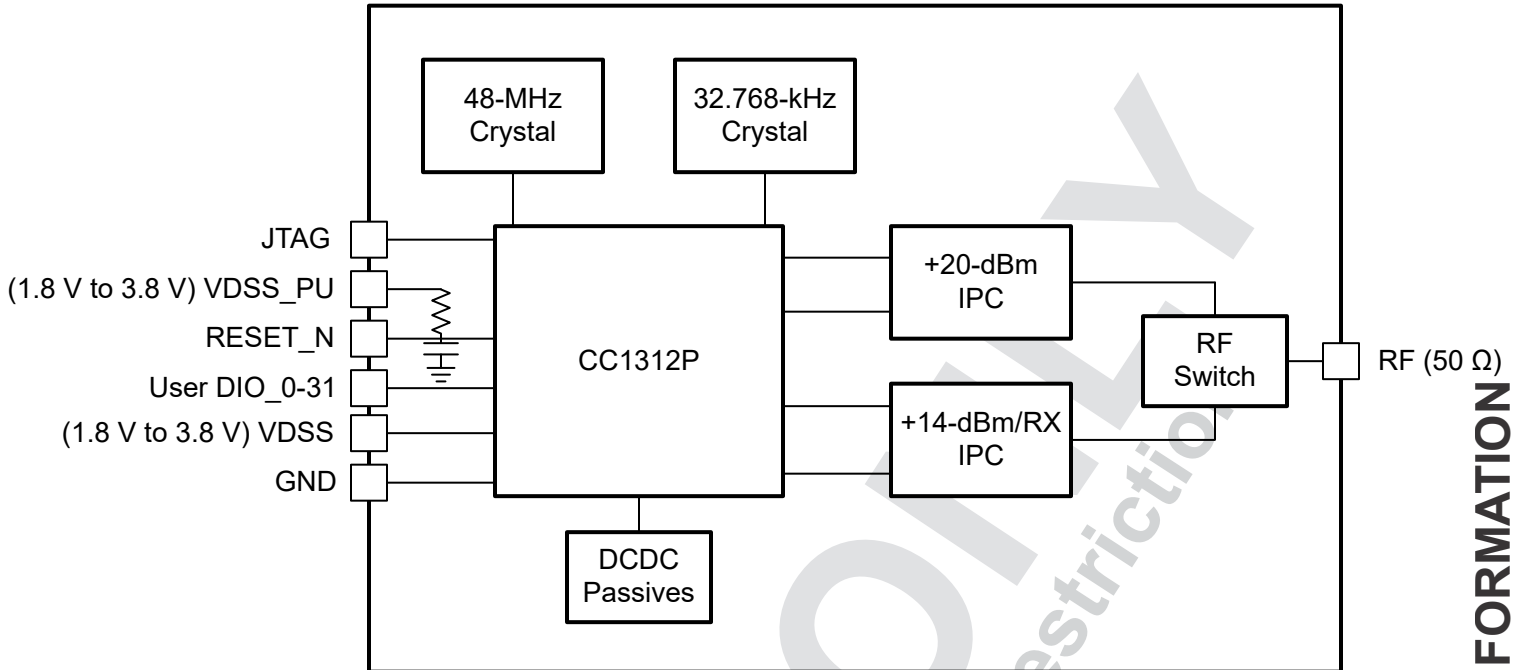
48-MHz Crystal

32.768-kHz Crystal

JTAG

(1.8 V to 3.8 V) VDSS_PU

RESET_N

User DIO_0-31

(1.8 V to 3.8 V) VDSS

GND

CC1312P

+20-dBm IPC

+14-dBm/RX IPC

RF Switch

RF (50 Ω)

DCDC Passives

FORMATION

ONLY

estrictio